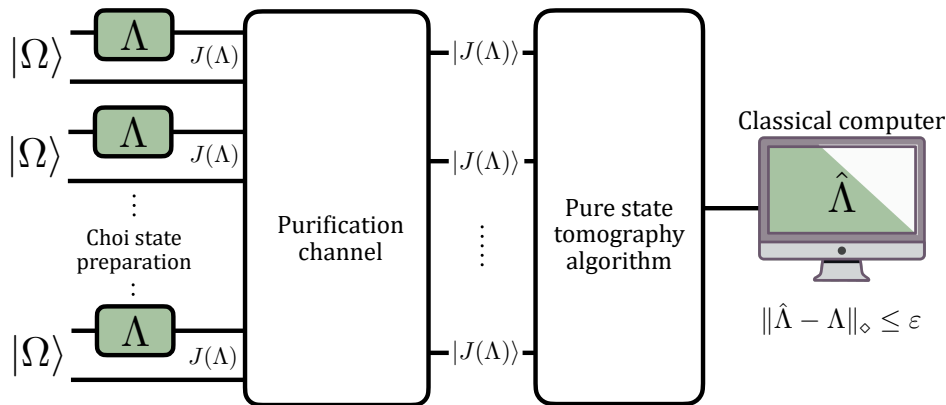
$|\Omega\rangle$ $\Lambda$ $J(\Lambda)$

$|\Omega\rangle$ $\Lambda$ $J(\Lambda)$

⋮

Choi state preparation

⋮

$|\Omega\rangle$ $\Lambda$ $J(\Lambda)$

Purification channel

$|J(\Lambda)\rangle$

$|J(\Lambda)\rangle$

⋮

$|J(\Lambda)\rangle$

Pure state tomography algorithm

Classical computer

$\hat{\Lambda}$

$\|\hat{\Lambda} - \Lambda\|_{\diamond} \leq \varepsilon$